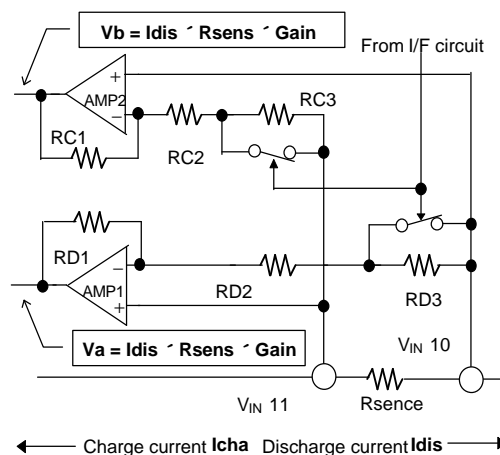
Vb = Idis ´ Rsens ´ Gain

From I/F circuit

AMP2

+

–

RC1

RC2

RC3

RD1

AMP1

–

+

RD2

RD3

Va = Idis ´ Rsens ´ Gain

$V_{IN}$ 10

$V_{IN}$ 11

Rsence

Charge current Icha Discharge current Idis